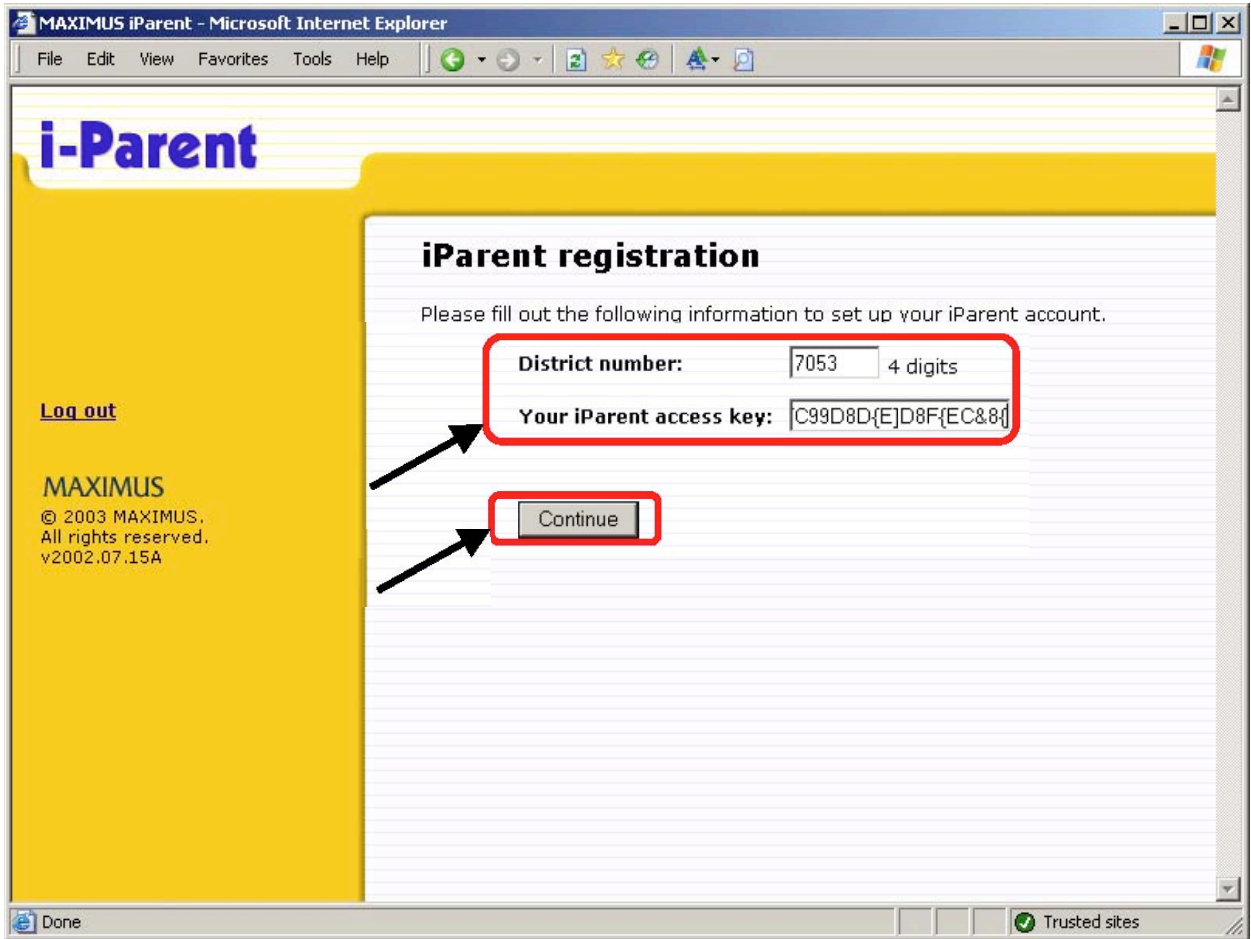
MAXIMUS iParent - Microsoft Internet Explorer

File Edit View Favorites Tools Help

i-Parent

iParent registration

Please fill out the following information to set up your iParent account.

District number: 7053 4 digits

Your iParent access key: C99D8D{E]D8F{EC&8(

Continue

Log out

MAXIMUS
© 2003 MAXIMUS.
All rights reserved.
v2002.07.15A

Done

Trusted sites